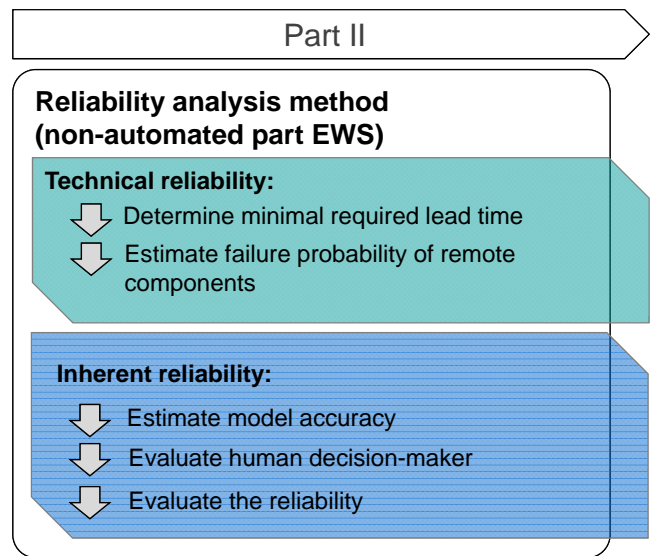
Part II

Reliability analysis method (non-automated part EWS)

Technical reliability:

Determine minimal required lead time

Estimate failure probability of remote components

Inherent reliability:

Estimate model accuracy

Evaluate human decision-maker

Evaluate the reliability